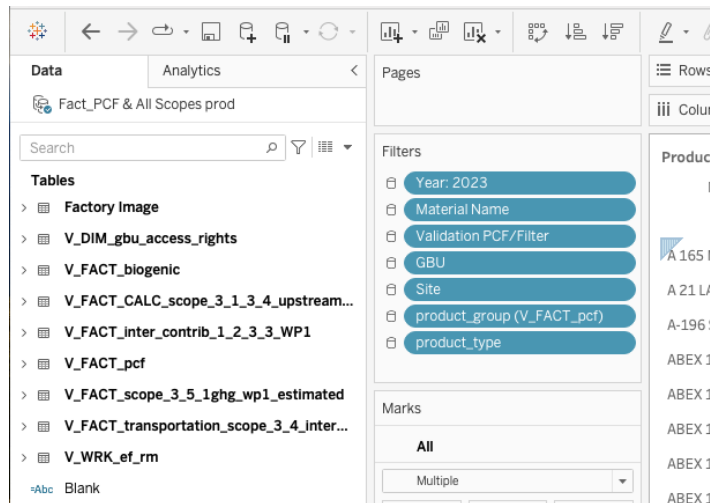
Data
Analytics
Fact_PCF & All Scopes prod
Search
Tables
Factory Image
V_DIM_gbu_access_rights
V_FACT_biogenic
V_FACT_CALC_scope_3_1_3_4_upstream...
V_FACT_inter_contrib_1_2_3_3_WP1
V_FACT_pcf
V_FACT_scope_3_5_1ghg_wp1_estimated
V_FACT_transportation_scope_3_4_inter...
V_WRK_ef_rm
Abc Blank

Pages

Filters
Year: 2023
Material Name
Validation PCF/Filter
GBU
Site
product_group (V_FACT_pcf)
product_type

Marks
All
Multiple

Rows
Colu
Produc
A 165
A 21 LA
A-196
ABEX 1
ABEX 1
ABEX 1
ABEX 1
ABEX 1